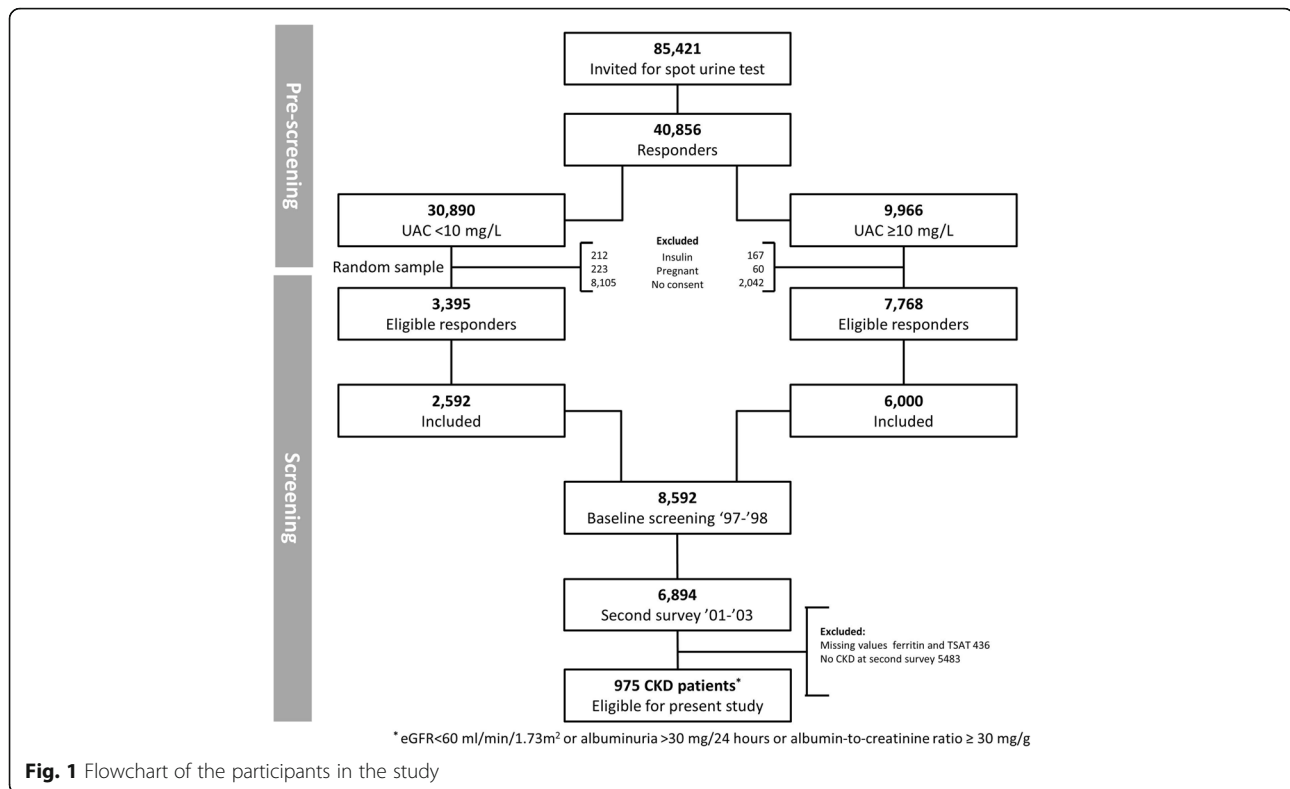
Pre-screening

85,421
Invited for spot urine test

40,856
Responders

30,890
UAC <10 mg/L

9,966
UAC ≥10 mg/L

Excluded
212 Insulin 167
223 Pregnant 60
8,105 No consent 2,042

Random sample

Screening

3,395
Eligible responders

7,768
Eligible responders

2,592
Included

6,000
Included

8,592
Baseline screening '97-'98

6,894
Second survey '01-'03

Excluded:
Missing values ferritin and TSAT 436
No CKD at second survey 5483

975 CKD patients*
Eligible for present study

* eGFR<60 ml/min/1.73m$^2$ or albuminuria >30 mg/24 hours or albumin-to-creatinine ratio ≥ 30 mg/g

Fig. 1 Flowchart of the participants in the study